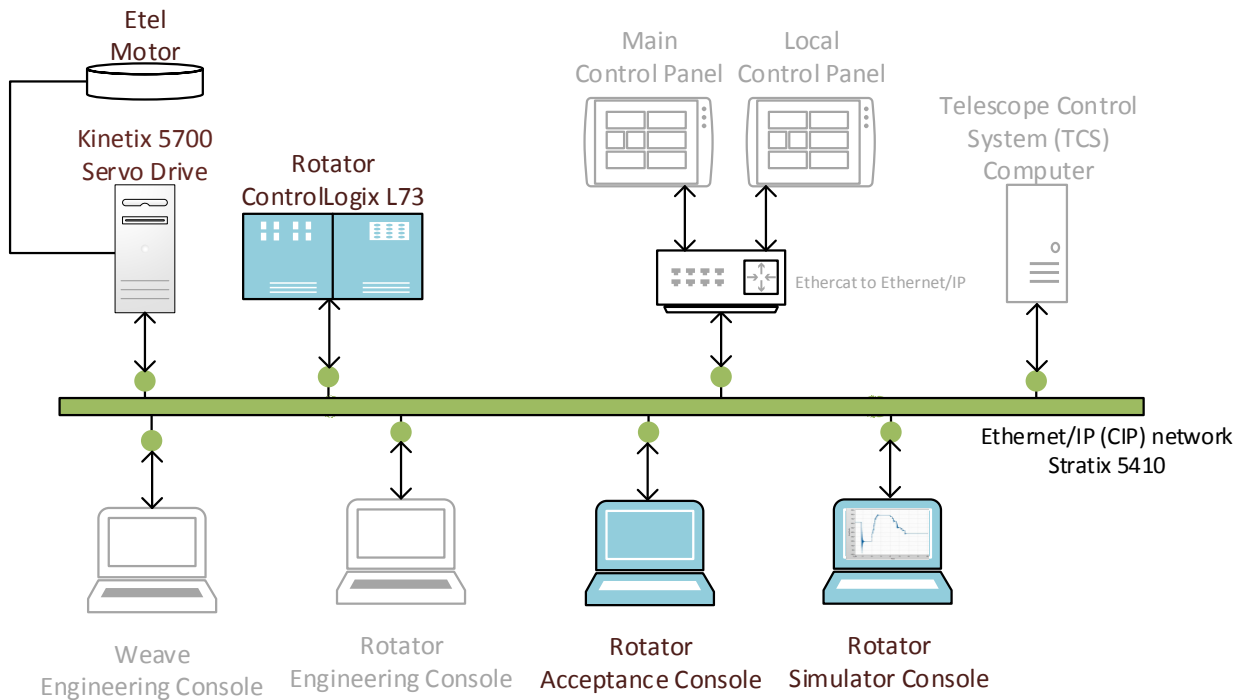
Etel Motor

Kinetix 5700 Servo Drive

Rotator ControlLogix L73

Main Control Panel

Local Control Panel

Telescope Control System (TCS) Computer

Ethercat to Ethernet/IP

Ethernet/IP (CIP) network Stratix 5410

Weave Engineering Console

Rotator Engineering Console

Rotator Acceptance Console

Rotator Simulator Console